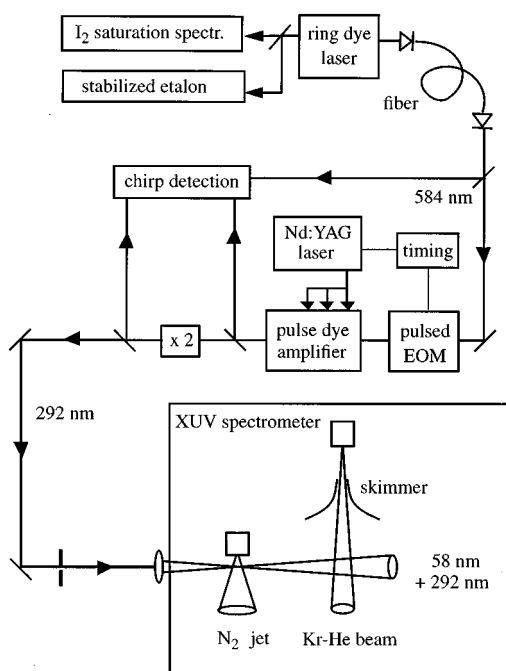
$I_2$ saturation spectr.

ring dye laser

stabilized etalon

fiber

chirp detection

584 nm

Nd:YAG laser

timing

x 2

pulse dye amplifier

pulsed EOM

292 nm

XUV spectrometer

skimmer

58 nm + 292 nm

$N_2$ jet

Kr-He beam